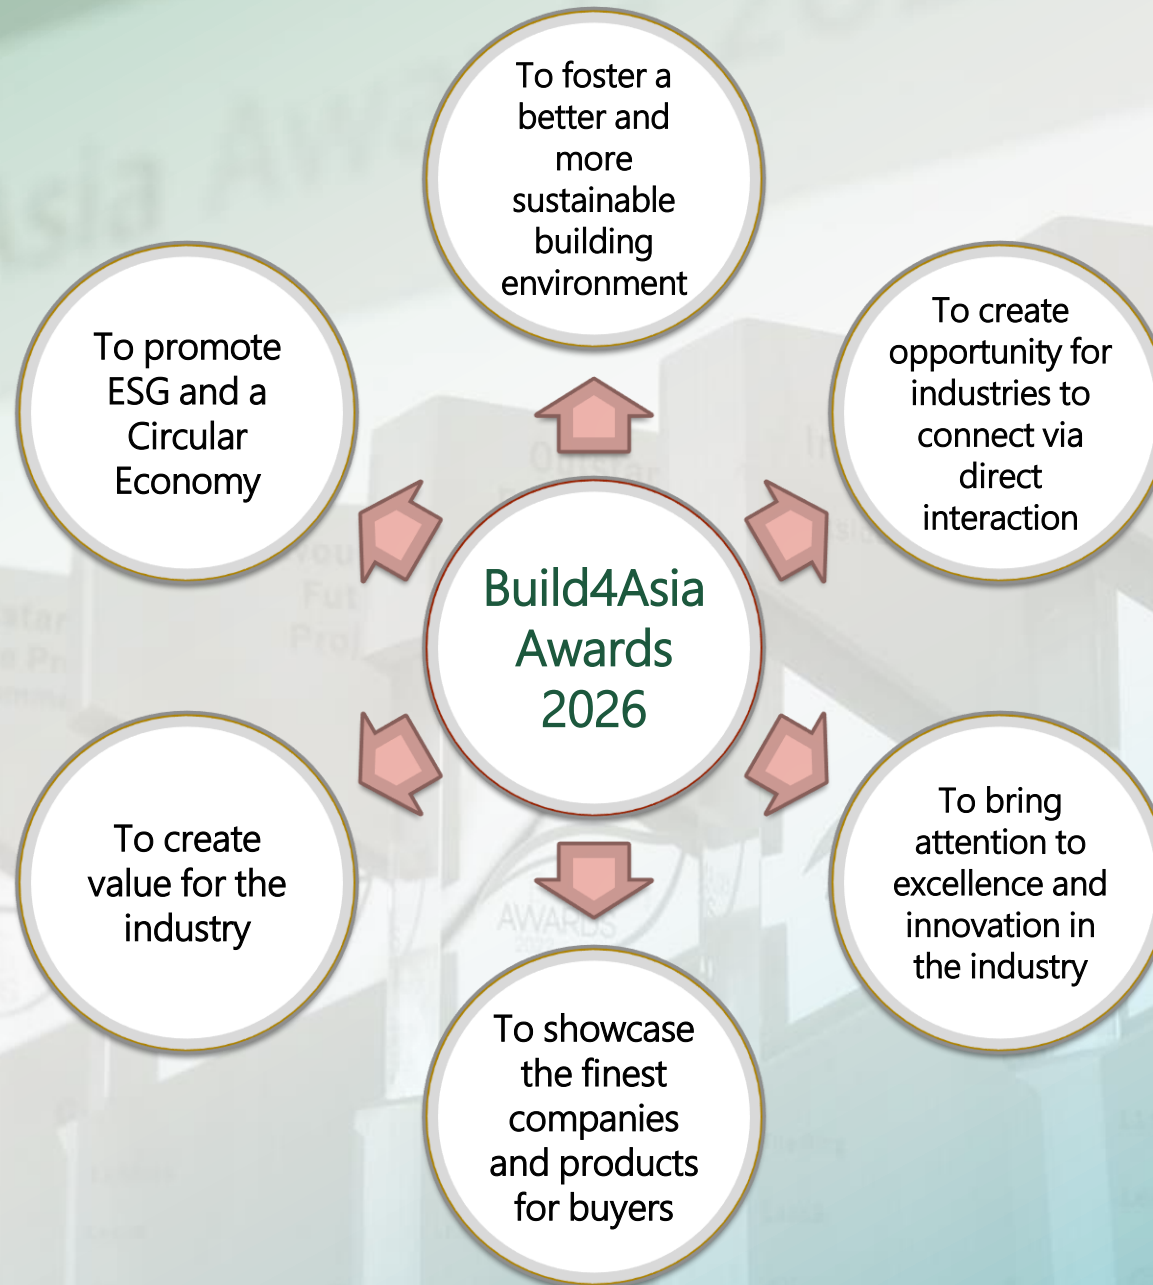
Build4Asia Awards 2026

To foster a better and more sustainable building environment

To create opportunity for industries to connect via direct interaction

To bring attention to excellence and innovation in the industry

To showcase the finest companies and products for buyers

To create value for the industry

To promote ESG and a Circular Economy